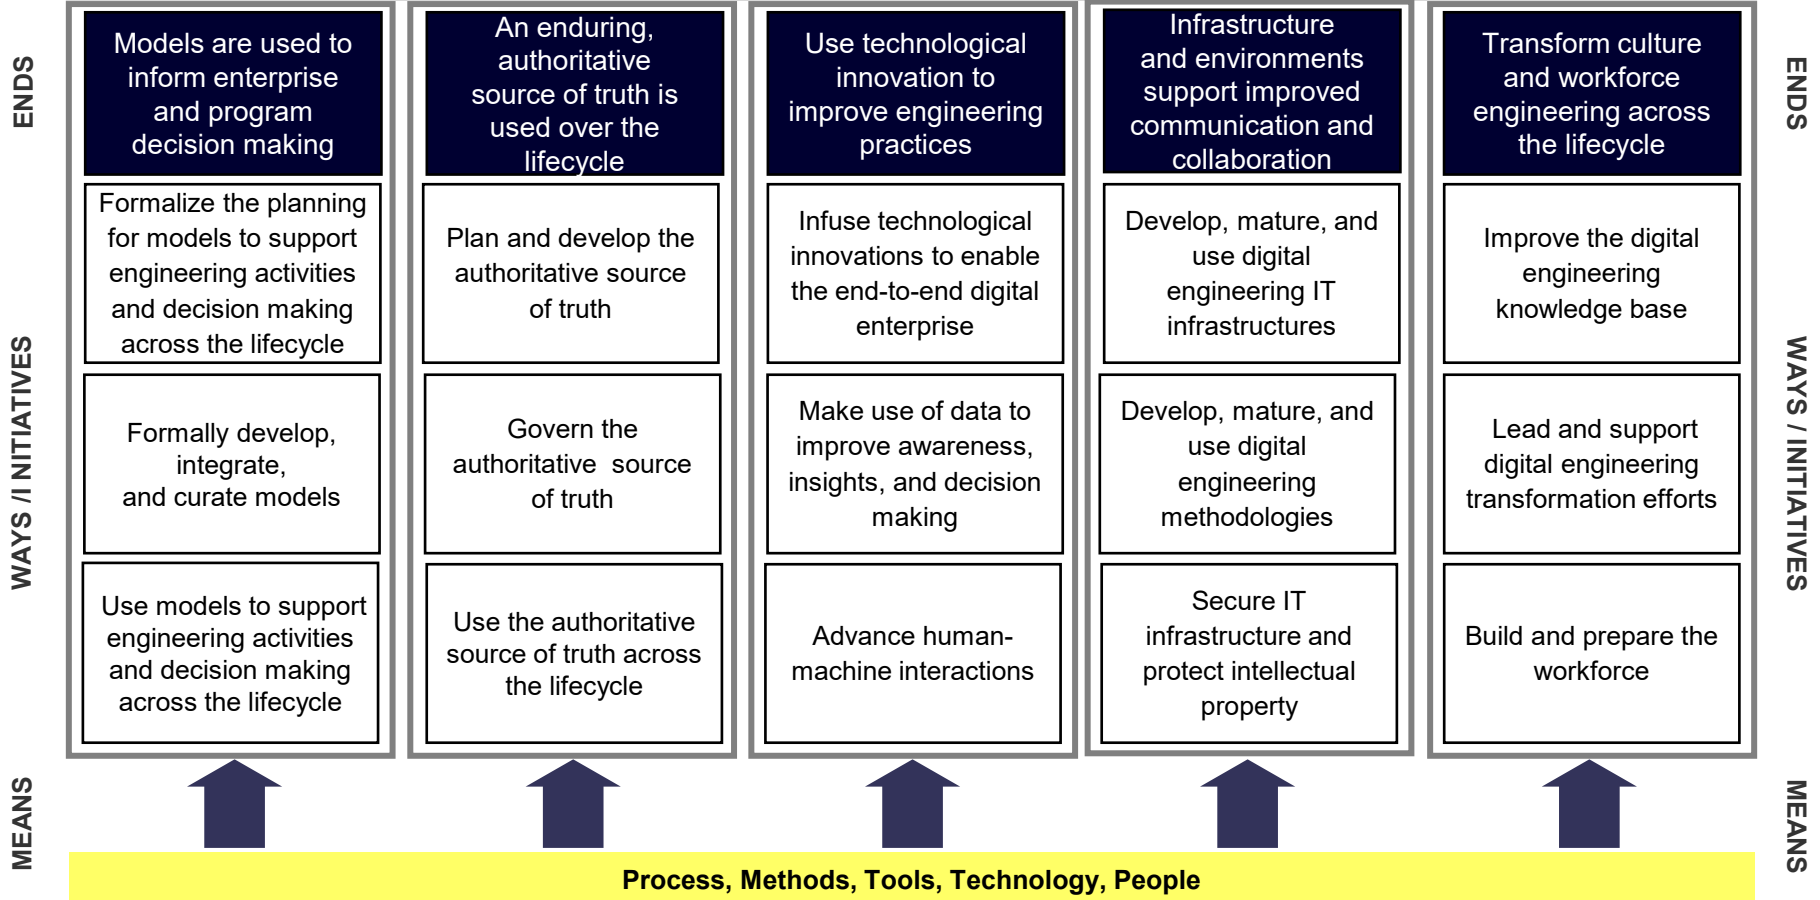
ENDS

WAYS / INITIATIVES

MEANS

Models are used to inform enterprise and program decision making

Formalize the planning for models to support engineering activities and decision making across the lifecycle

Formally develop, integrate, and curate models

Use models to support engineering activities and decision making across the lifecycle

An enduring, authoritative source of truth is used over the lifecycle

Plan and develop the authoritative source of truth

Govern the authoritative source of truth

Use the authoritative source of truth across the lifecycle

Use technological innovation to improve engineering practices

Infuse technological innovations to enable the end-to-end digital enterprise

Make use of data to improve awareness, insights, and decision making

Advance human-machine interactions

Infrastructure and environments support improved communication and collaboration

Develop, mature, and use digital engineering IT infrastructures

Develop, mature, and use digital engineering methodologies

Secure IT infrastructure and protect intellectual property

Transform culture and workforce engineering across the lifecycle

Improve the digital engineering knowledge base

Lead and support digital engineering transformation efforts

Build and prepare the workforce

ENDS

WAYS / INITIATIVES

MEANS

Process, Methods, Tools, Technology, People